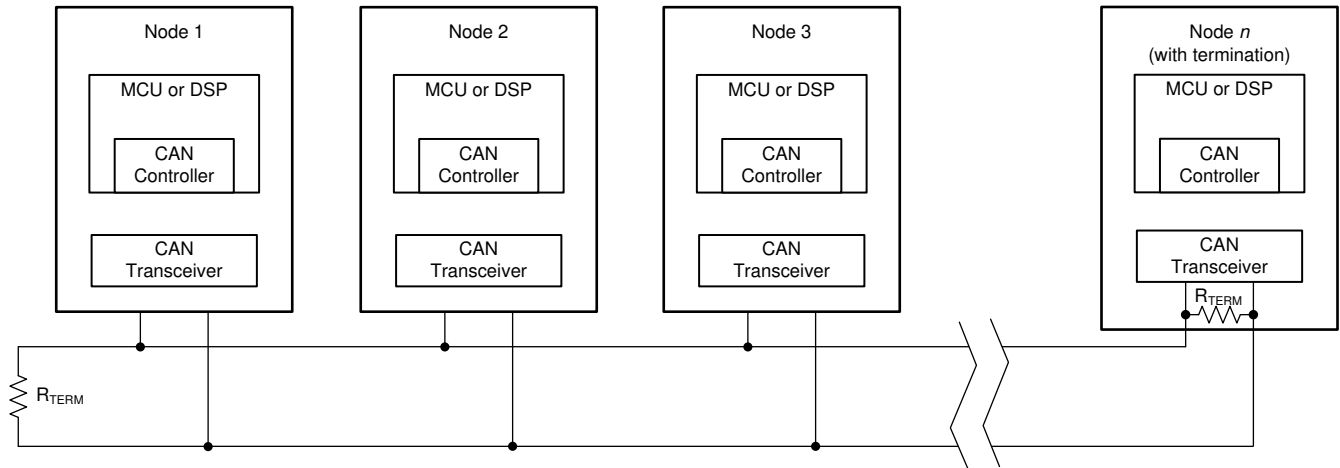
Node 1

MCU or DSP

CAN Controller

CAN Transceiver

Node 2

MCU or DSP

CAN Controller

CAN Transceiver

Node 3

MCU or DSP

CAN Controller

CAN Transceiver

Node *n* (with termination)

MCU or DSP

CAN Controller

CAN Transceiver

$R_{TERM}$

$R_{TERM}$